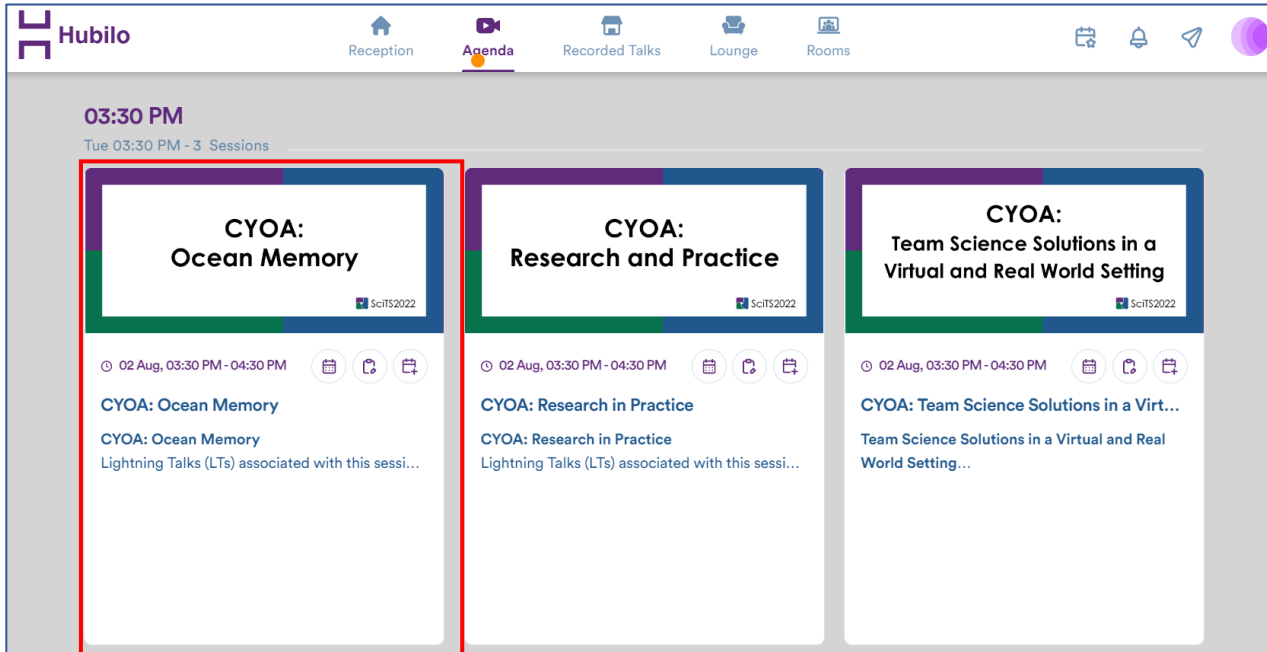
Hubilo

Reception Agenda Recorded Talks Lounge Rooms

03:30 PM

Tue 03:30 PM - 3 Sessions

CYOA:
Ocean Memory

SciTS2022

02 Aug, 03:30 PM - 04:30 PM

CYOA: Ocean Memory

CYOA: Ocean Memory
Lightning Talks (LTs) associated with this sessi...

CYOA:
Research and Practice

SciTS2022

02 Aug, 03:30 PM - 04:30 PM

CYOA: Research in Practice

CYOA: Research in Practice
Lightning Talks (LTs) associated with this sessi...

CYOA:
Team Science Solutions in a Virtual and Real World Setting

SciTS2022

02 Aug, 03:30 PM - 04:30 PM

CYOA: Team Science Solutions in a Virt...

Team Science Solutions in a Virtual and Real World Setting...